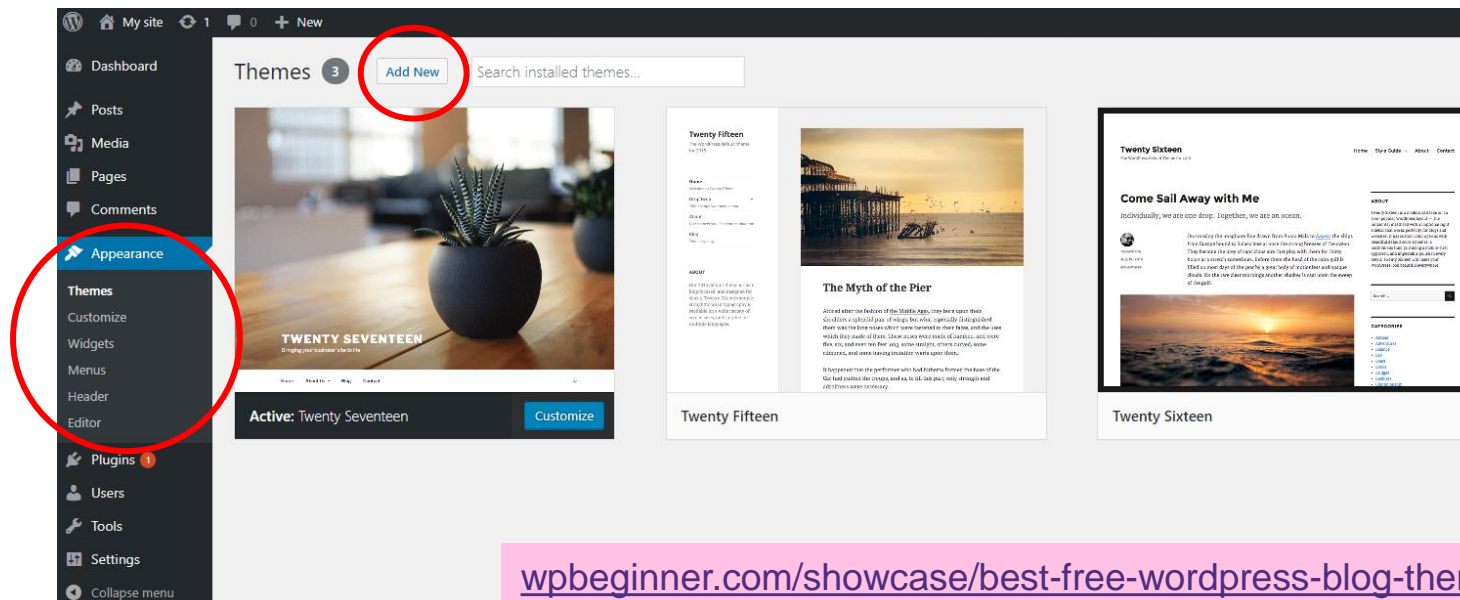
My site 1 0 New

Dashboard
Posts
Media
Pages
Comments
Appearance
Themes
Customize
Widgets
Menus
Header
Editor
Plugins 1
Users
Tools
Settings
Collapse menu

Themes 3 Add New Search installed themes...

TWENTY SEVENTEEN
Bringing your business' site to life
Home About Us Blog Contact

Active: Twenty Seventeen Customize

Twenty Fifteen
The Myth of the Pier

Twenty Fifteen

Twenty Sixteen
Home Style Guide About Contact
Come Sail Away with Me
Individually, we are one drop. Together, we are an ocean.
ABOUT
CATEGORIES

Twenty Sixteen

wpbeginner.com/showcase/best-free-wordpress-blog-the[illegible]